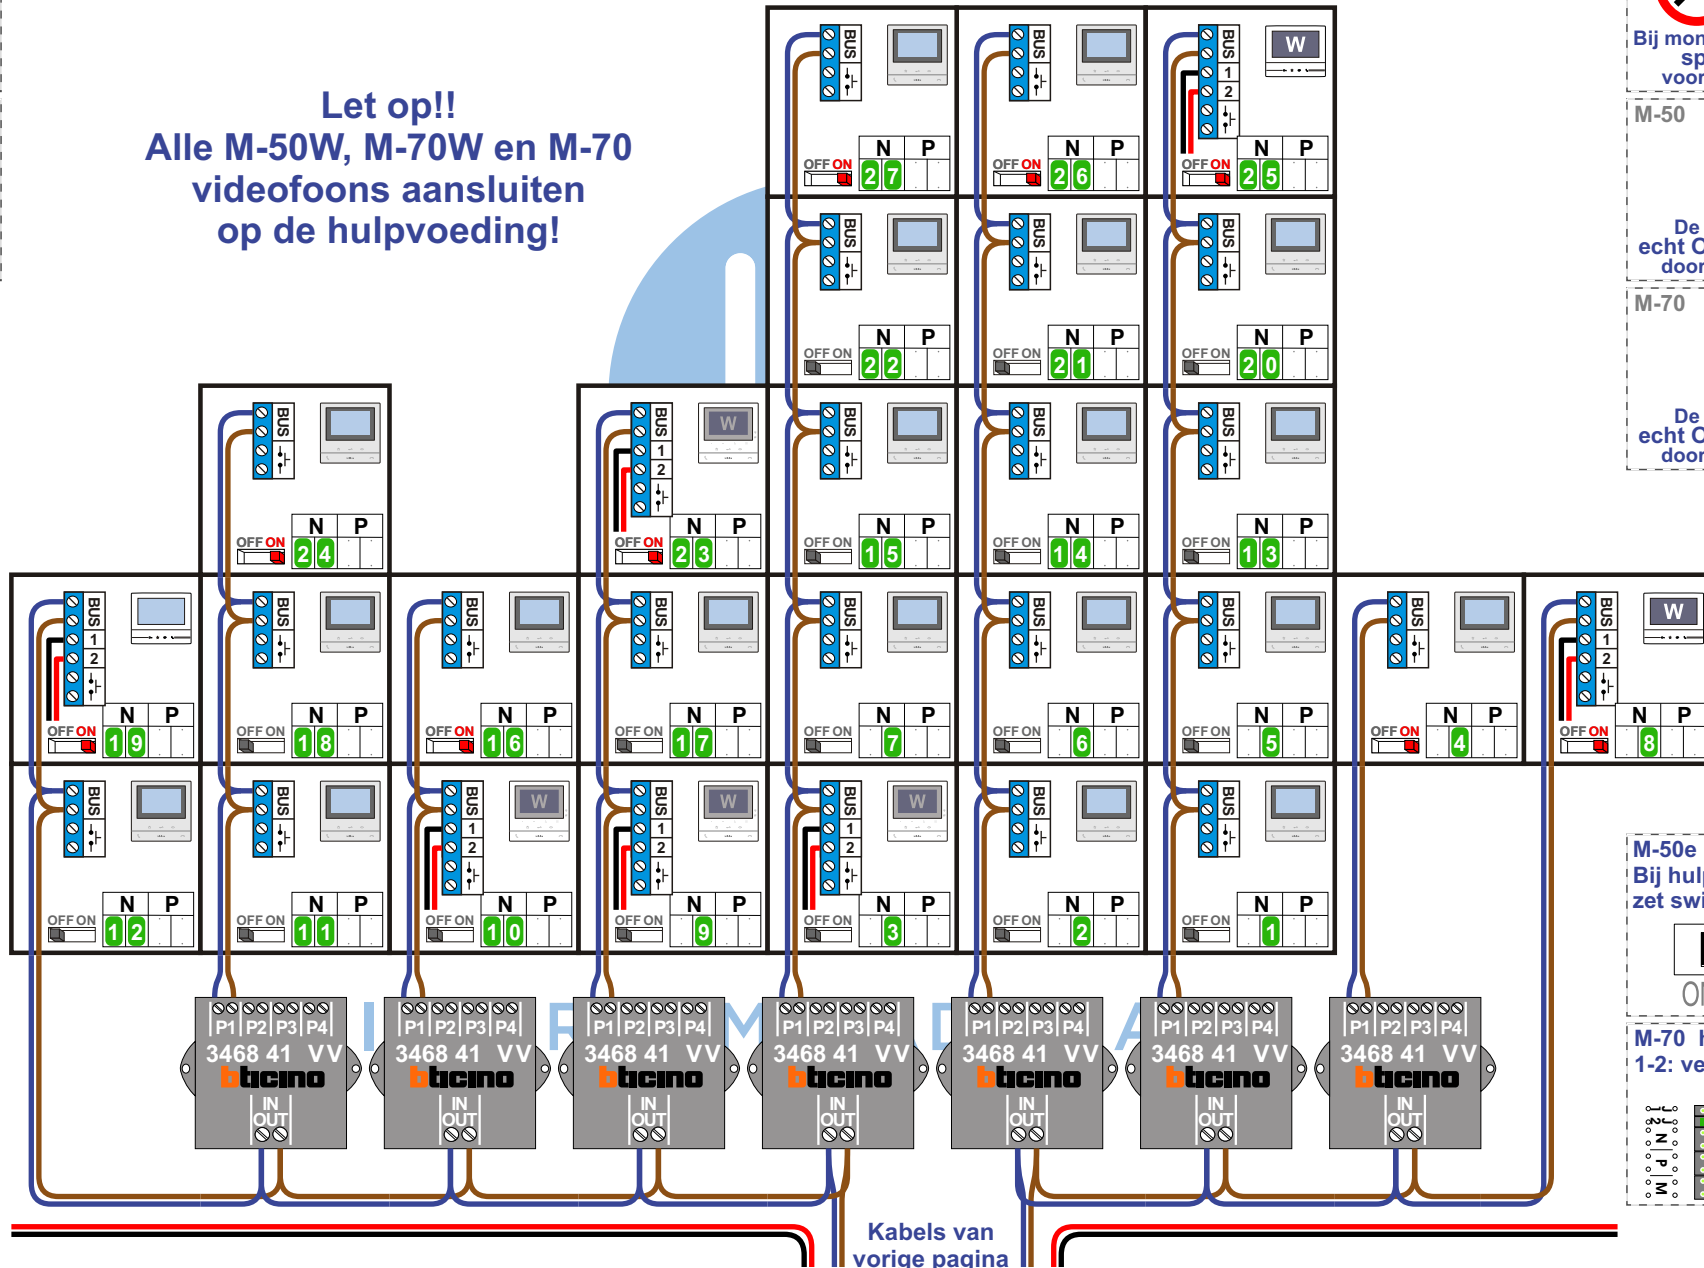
Let op!!
Alle M-50W, M-70W en M-70 videofoons aansluiten op de hulpvoeding!

BUS W 1 2 OFF ON N P 27
BUS OFF ON N P 26
BUS 1 2 OFF ON N P 25
BUS OFF ON N P 22
BUS OFF ON N P 21
BUS OFF ON N P 20
BUS OFF ON N P 24
BUS W 1 2 OFF ON N P 23
BUS OFF ON N P 15
BUS OFF ON N P 14
BUS OFF ON N P 13
BUS 1 2 OFF ON N P 19
BUS OFF ON N P 18
BUS OFF ON N P 16
BUS OFF ON N P 17
BUS OFF ON N P 7
BUS OFF ON N P 6
BUS OFF ON N P 5
BUS OFF ON N P 4
BUS W 1 2 OFF ON N P 8
BUS OFF ON N P 12
BUS OFF ON N P 11
BUS W 1 2 OFF ON N P 10
BUS W 1 2 OFF ON N P 9
BUS W 1 2 OFF ON N P 3
BUS OFF ON N P 2
BUS OFF ON N P 1

P1 P2 P3 P4 3468 41 VV bticino IN OUT
P1 P2 P3 P4 3468 41 VV bticino IN OUT
P1 P2 P3 P4 3468 41 VV bticino IN OUT
P1 P2 P3 P4 3468 41 VV bticino IN OUT
P1 P2 P3 P4 3468 41 VV bticino IN OUT
P1 P2 P3 P4 3468 41 VV bticino IN OUT
P1 P2 P3 P4 3468 41 VV bticino IN OUT

Kabels van vorige pagina

Bij mon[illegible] sp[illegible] voor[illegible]
M-50
De echt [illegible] door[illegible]
M-70
De echt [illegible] door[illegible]
M-50e
Bij hul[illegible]
zet swi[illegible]
O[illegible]
M-70 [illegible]
1-2: ve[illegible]